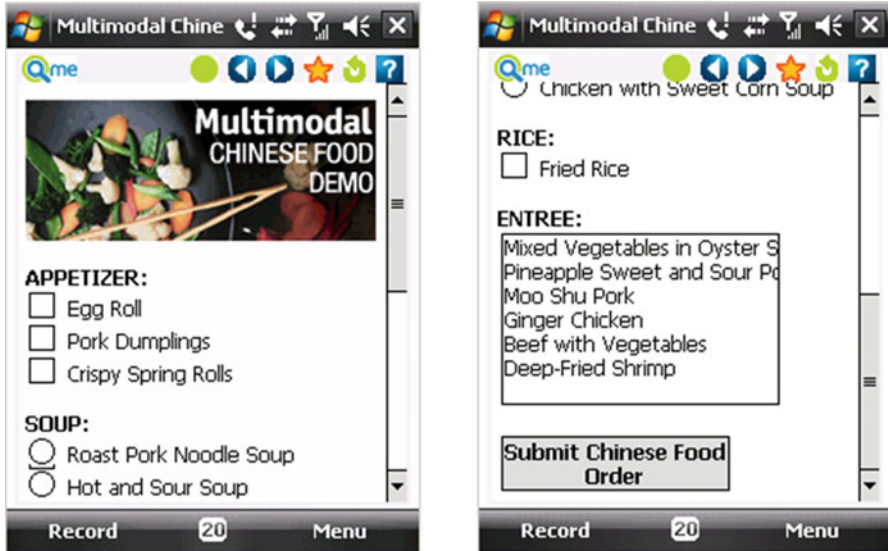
Multimodal Chine

me

Multimodal
CHINESE FOOD
DEMO

APPETIZER:
Egg Roll
Pork Dumplings
Crispy Spring Rolls

SOUP:
Roast Pork Noodle Soup
Hot and Sour Soup

Record 20 Menu

Multimodal Chine

me

Chicken with Sweet Corn Soup

RICE:
Fried Rice

ENTREE:
Mixed Vegetables in Oyster S
Pineapple Sweet and Sour Po
Moo Shu Pork
Ginger Chicken
Beef with Vegetables
Deep-Fried Shrimp

Submit Chinese Food Order

Record 20 Menu